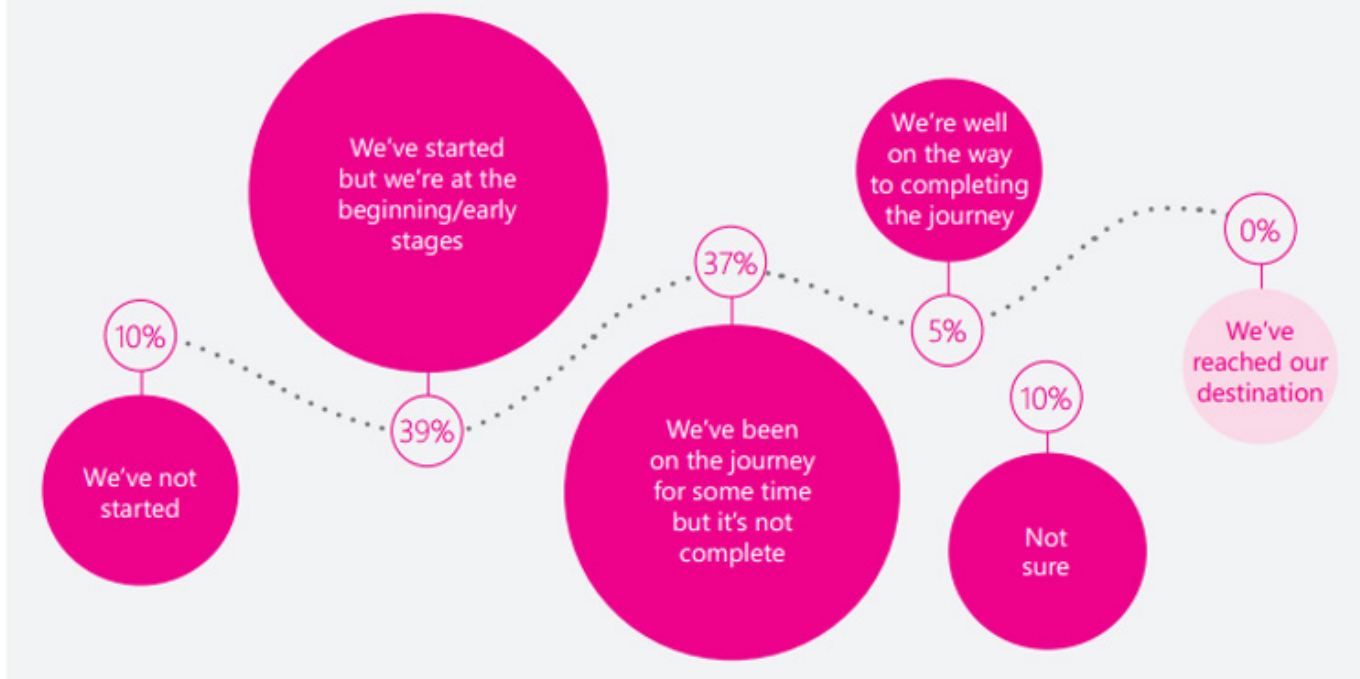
10%

We've not started

We've started but we're at the beginning/early stages

39%

37%

We've been on the journey for some time but it's not complete

We're well on the way to completing the journey

5%

10%

Not sure

0%

We've reached our destination